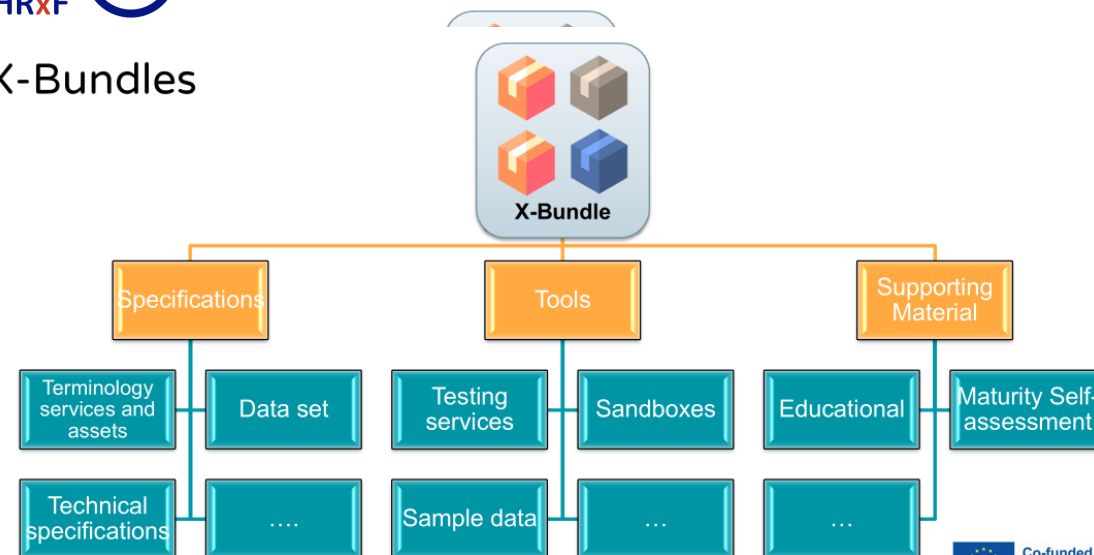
HRxF

X-Bundles

X-Bundle

Specifications

Tools

Supporting Material

Terminology services and assets

Data set

Testing services

Sandboxes

Educational

Maturity Self-assessment

Technical specifications

….

Sample data

…

…

Co-funded